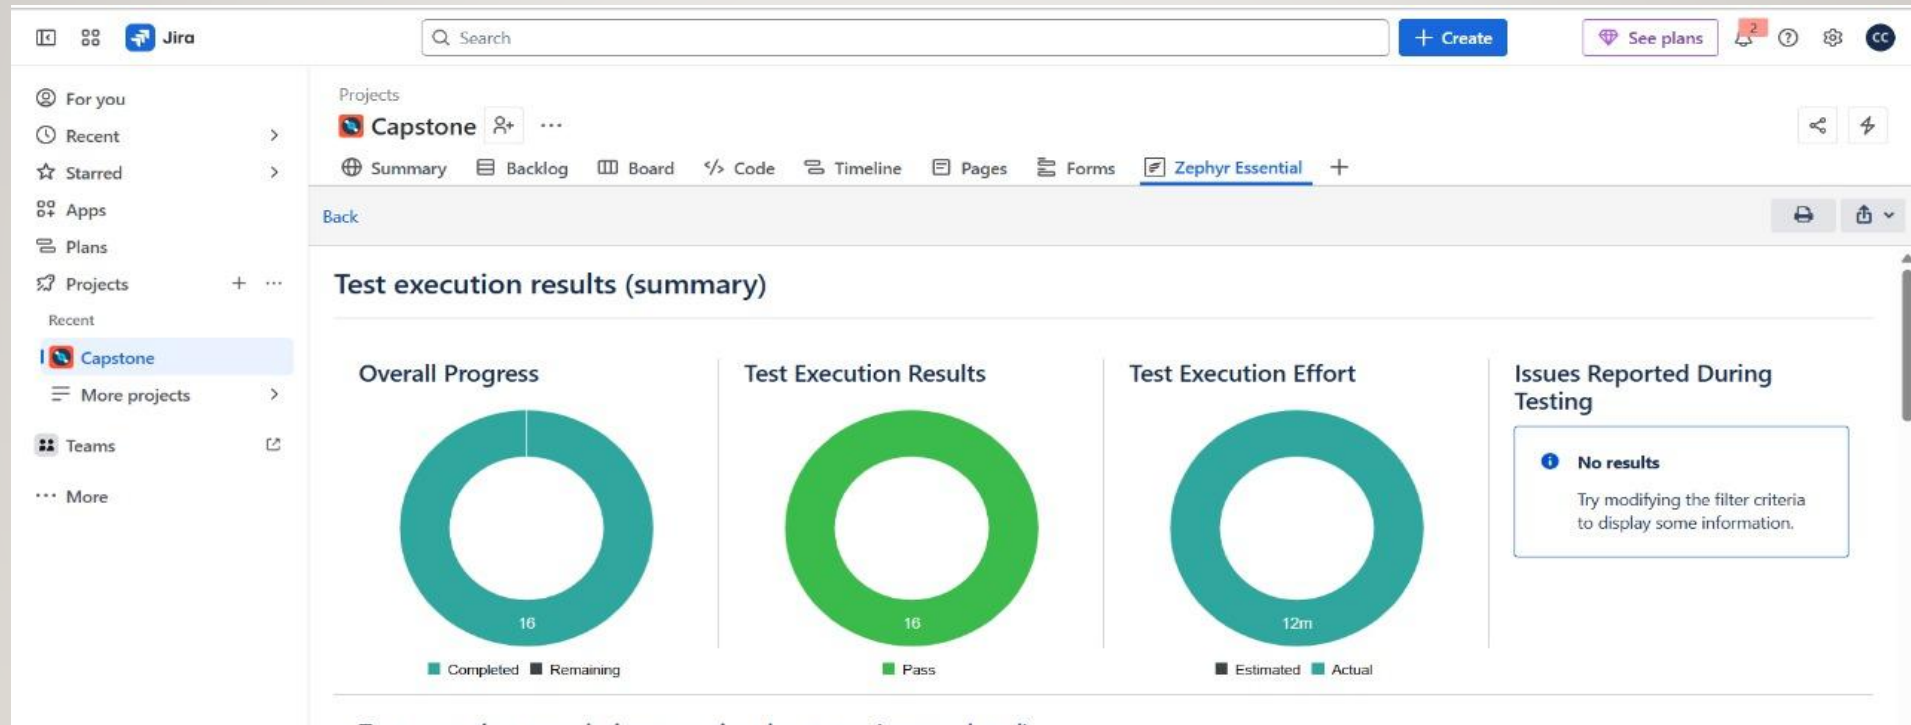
Jira

Search

+ Create

See plans

2

CC

For you

Recent

Starred

Apps

Plans

Projects

Recent

Capstone

More projects

Teams

More

Projects

Capstone

Summary Backlog Board Code Timeline Pages Forms Zephyr Essential +

Back

Test execution results (summary)

Overall Progress

16

Completed Remaining

Test Execution Results

16

Pass

Test Execution Effort

12m

Estimated Actual

Issues Reported During Testing

No results

Try modifying the filter criteria to display some information.